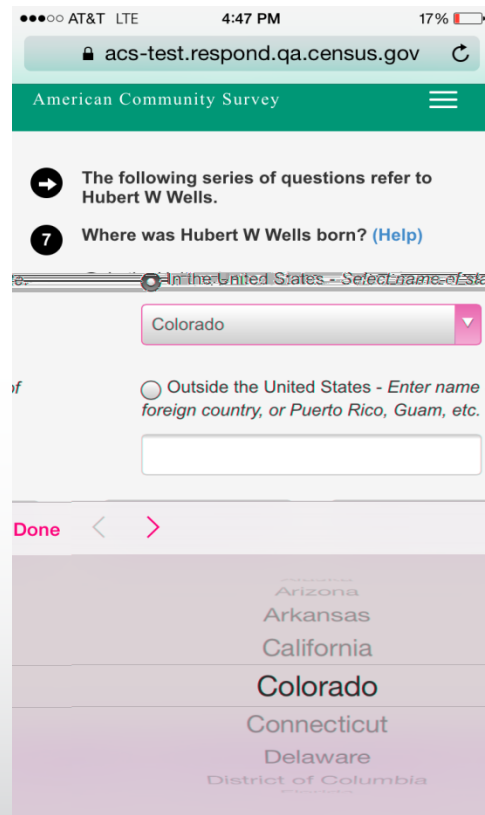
●●●○○ AT&T LTE 4:47 PM 17%

acs-test.respond.qa.census.gov

American Community Survey

The following series of questions refer to Hubert W Wells.

7 Where was Hubert W Wells born? (Help)

In the United States - Select name of sta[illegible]

Colorado

Outside the United States - Enter name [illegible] foreign country, or Puerto Rico, Guam, etc.

Done

Arizona
Arkansas
California
Colorado
Connecticut
Delaware
District of Columbia